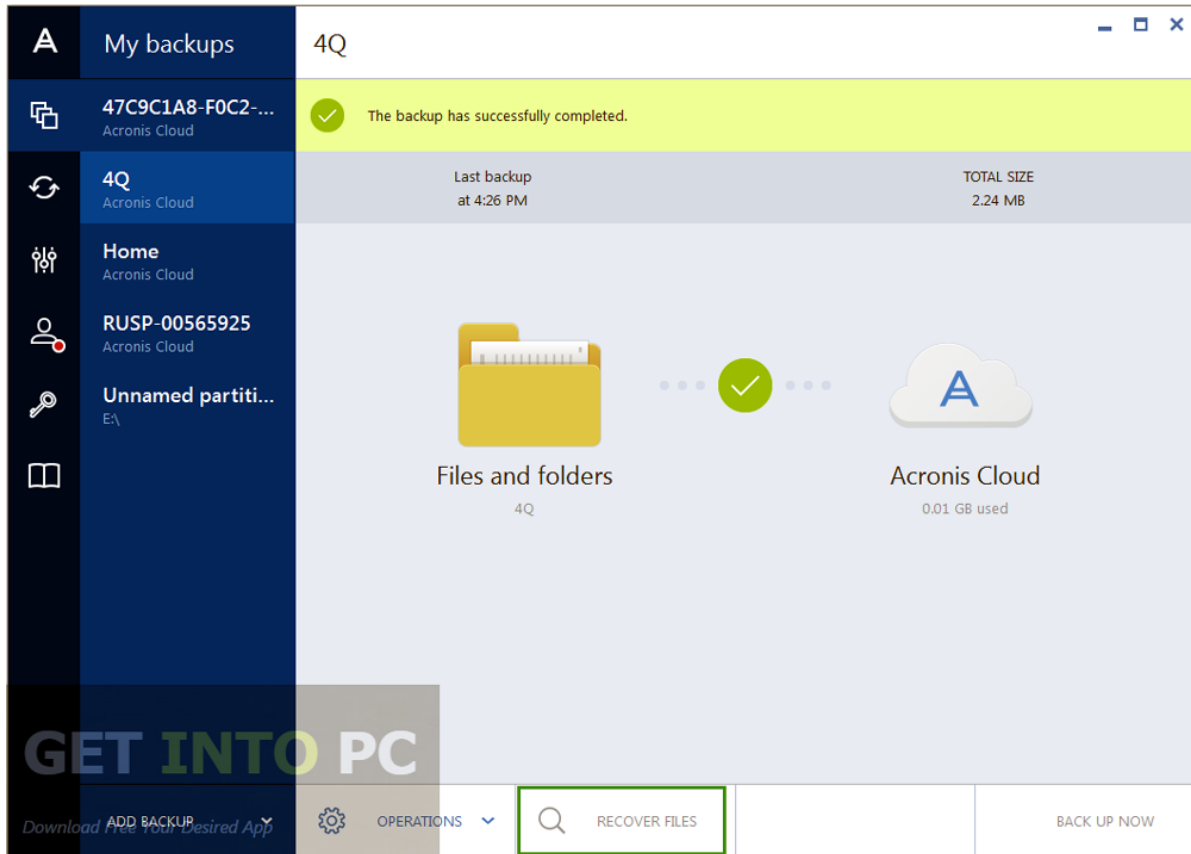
A

My backups

4Q

47C9C1A8-F0C2-...
Acronis Cloud

4Q
Acronis Cloud

Home
Acronis Cloud

RUSP-00565925
Acronis Cloud

Unnamed partiti...
E:\

The backup has successfully completed.

Last backup
at 4:26 PM

TOTAL SIZE
2.24 MB

Files and folders
4Q

A

Acronis Cloud
0.01 GB used

GET INTO PC
Download Free Your Desired App

ADD BACKUP

OPERATIONS

RECOVER FILES

BACK UP NOW